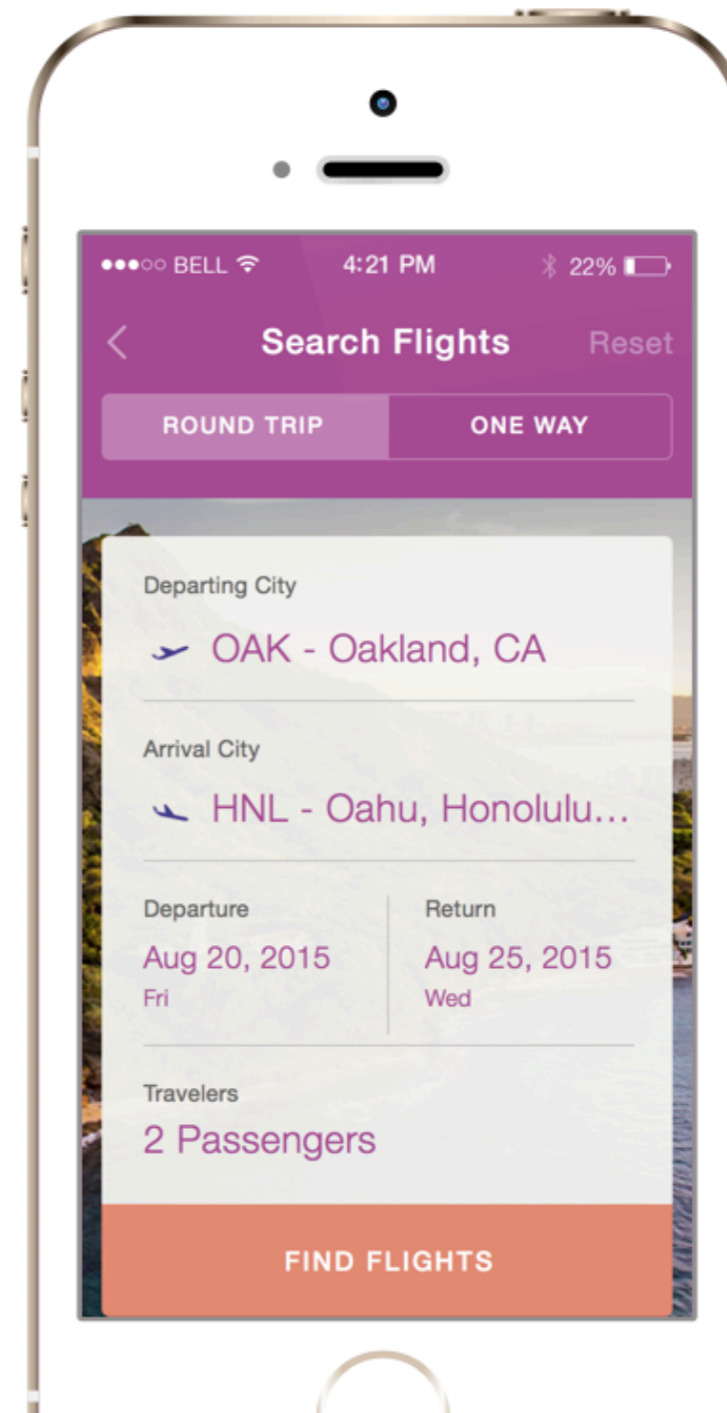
●●●○○ BELL 4:21 PM 22%

Search Flights Reset

ROUND TRIP ONE WAY

Departing City
OAK - Oakland, CA

Arrival City
HNL - Oahu, Honolulu...

Departure
Aug 20, 2015
Fri

Return
Aug 25, 2015
Wed

Travelers
2 Passengers

FIND FLIGHTS